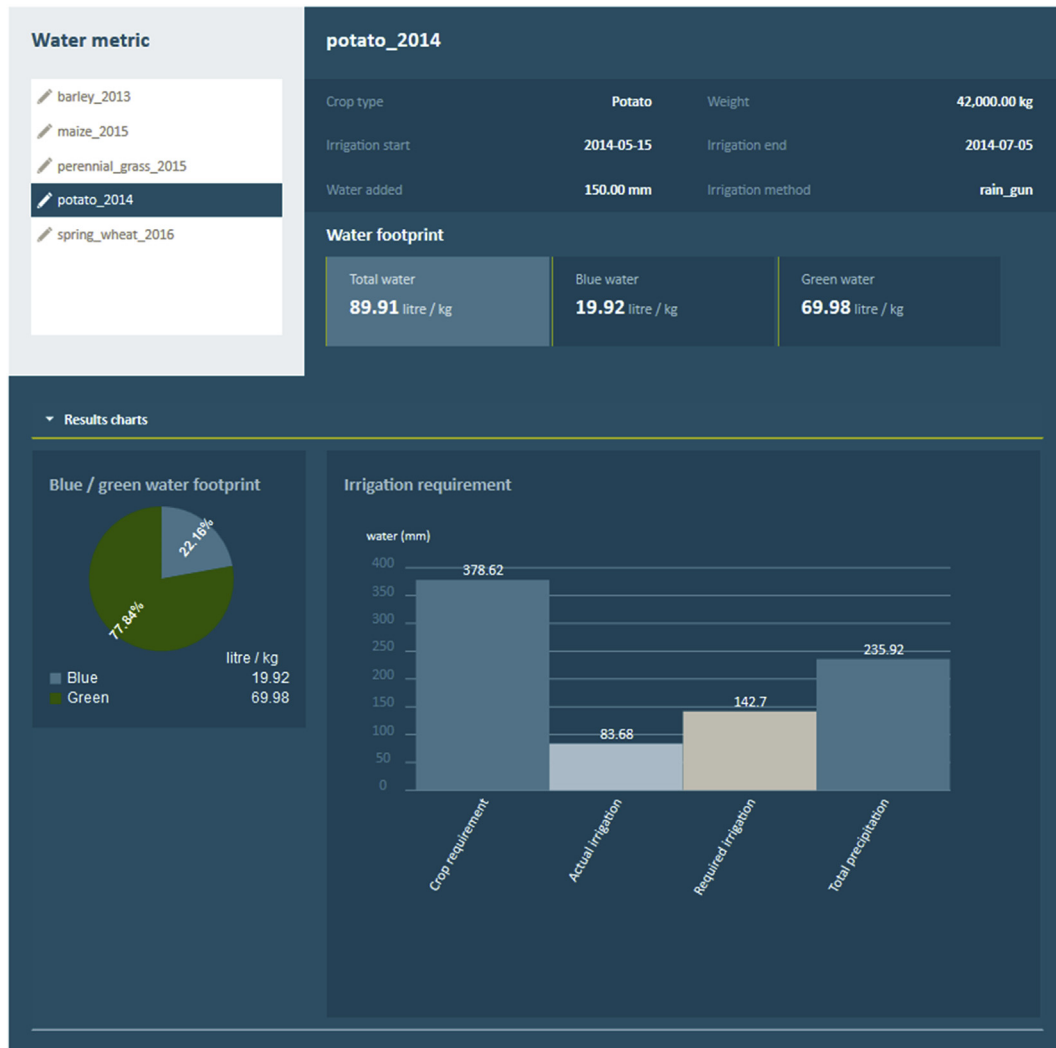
Water metric

barley_2013
maize_2015
perennial_grass_2015
potato_2014
spring_wheat_2016

potato_2014

| Crop type | Potato | Weight | 42,000.00 kg |
|---|---|---|---|
| Irrigation start | 2014-05-15 | Irrigation end | 2014-07-05 |
| Water added | 150.00 mm | Irrigation method | rain_gun |

Water footprint

Total water
89.91 litre / kg

Blue water
19.92 litre / kg

Green water
69.98 litre / kg

Results charts

Blue / green water footprint

22.16%
77.84%

litre / kg
Blue 19.92
Green 69.98

Irrigation requirement

water (mm)
400
350
300
250
200
150
100
50
0

378.62
83.68
142.7
235.92

Crop requirement
Actual irrigation
Required irrigation
Total precipitation